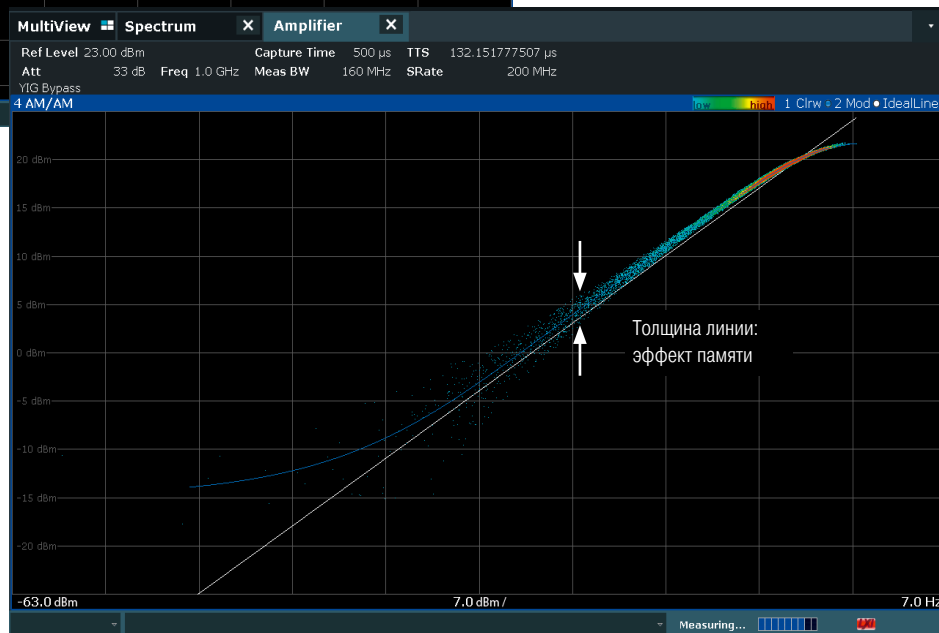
MultiView Spectrum ✕ Amplifier ✕

Ref Level 23.00 dBm Capture Time 500 µs TTS 132.151777507 µs
Att 33 dB Freq 1.0 GHz Meas BW 160 MHz SRate 200 MHz
YIG Bypass

4 AM/AM low high 1 Clrw ∘ 2 Mod ● IdealLine

20 dBm
15 dBm
10 dBm
5 dBm
0 dBm
-5 dBm
-10 dBm
-15 dBm
-20 dBm

Толщина линии:
эффект памяти

-63.0 dBm 7.0 dBm / 7.0 Hz

Measuring...